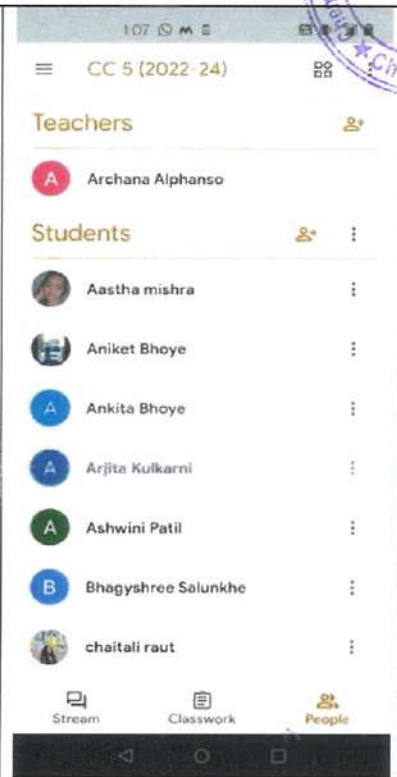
1:07

CC 5 (2022-24)

Teachers

A Archana Alphanso

Students

Aastha mishra

Aniket Bhoye

A Ankita Bhoye

A Arjita Kulkarni

A Ashwini Patil

B Bhagyshree Salunkhe

chaitali raut

Stream Classwork People